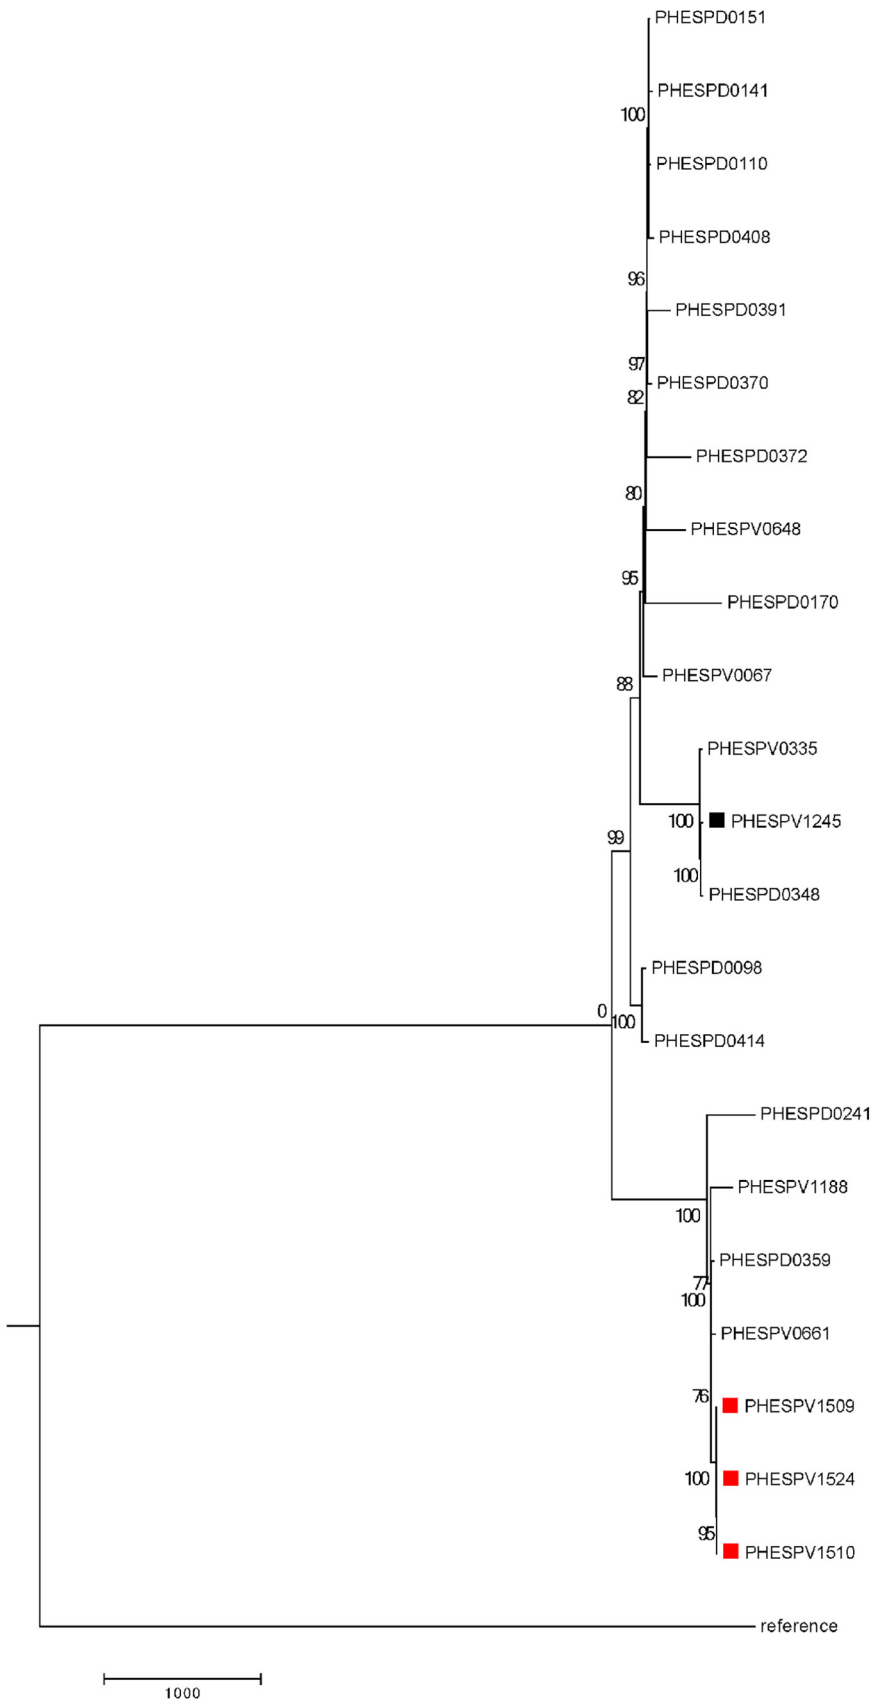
PHESPD0151
PHESPD0141
100
PHESPD0110
PHESPD0408
96
PHESPD0391
97
PHESPD0370
82
PHESPD0372
80
PHESPV0648
95
PHESPD0170
PHESPV0067
88
PHESPV0335
100
PHESPV1245
100
PHESPD0348
99
PHESPD0098
0
100
PHESPD0414
PHESPD0241
PHESPV1188
100
PHESPD0359
77
100
PHESPV0661
76
PHESPV1509
100
PHESPV1524
95
PHESPV1510
reference
1000